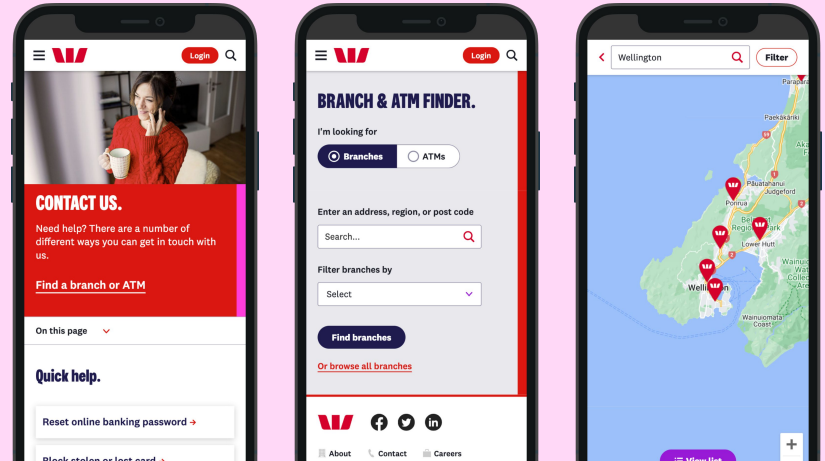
Login

CONTACT US.

Need help? There are a number of different ways you can get in touch with us.

Find a branch or ATM

On this page

Quick help.

Reset online banking password →

Block stolen or lost card

Login

BRANCH & ATM FINDER.

I'm looking for

Branches

ATMs

Enter an address, region, or post code

Search...

Filter branches by

Select

Find branches

Or browse all branches

About

Contact

Careers

Wellington

Filter

Paekākāriki

Pāuatahanui

Judgeford

Porirua

Lower Hutt

Wellington

Wainuiomata

Wainuiomata Coast

View list

+